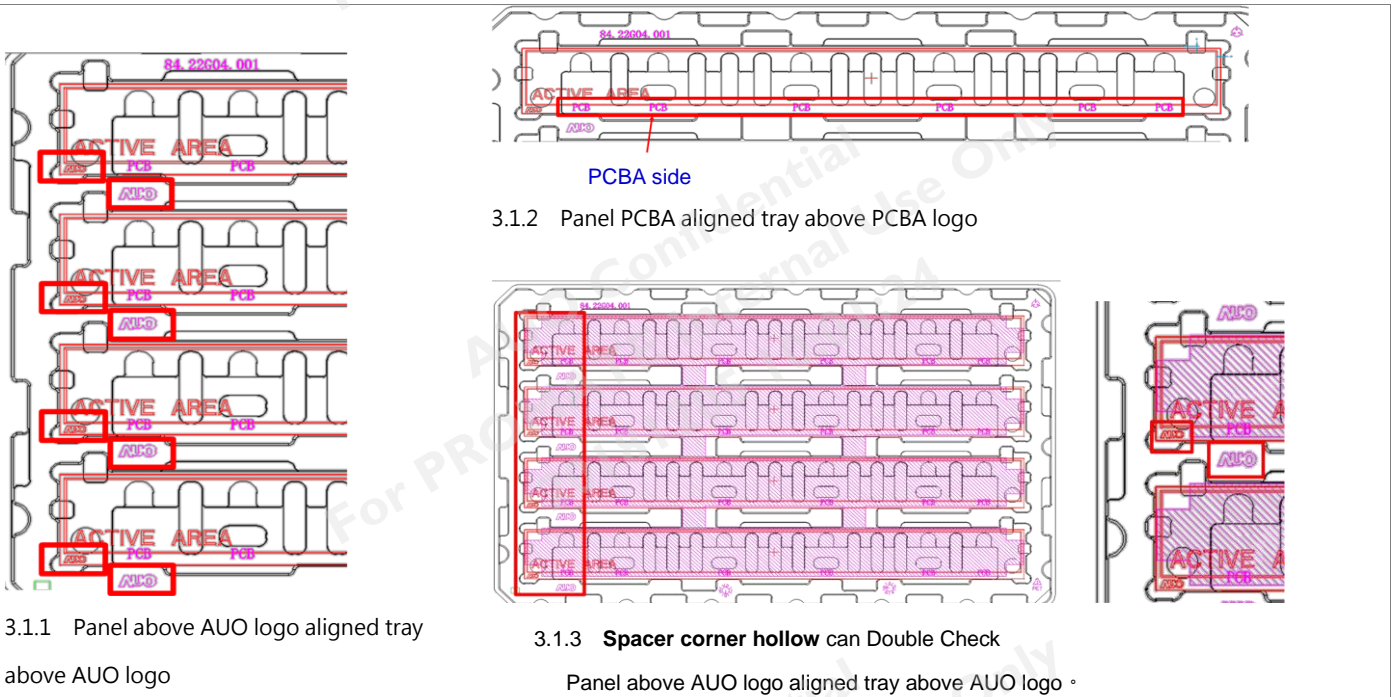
84. 22G04. 001

ACTIVE AREA
PCB PCB
AUO

ACTIVE AREA
PCB PCB
AUO

ACTIVE AREA
PCB PCB
AUO

ACTIVE AREA
PCB PCB
AUO

3.1.1 Panel above AUO logo aligned tray above AUO logo

84. 22G04. 001
ACTIVE AREA
PCB PCB PCB PCB PCB PCB
AUO

PCBA side

3.1.2 Panel PCBA aligned tray above PCBA logo

84. 22G04. 001
ACTIVE AREA
AUO
ACTIVE AREA
AUO
ACTIVE AREA
AUO
ACTIVE AREA
AUO

AUO
ACTIVE A
PCB
AUO
ACTIVE A
PCB

3.1.3 **Spacer corner hollow** can Double Check

Panel above AUO logo aligned tray above AUO logo。